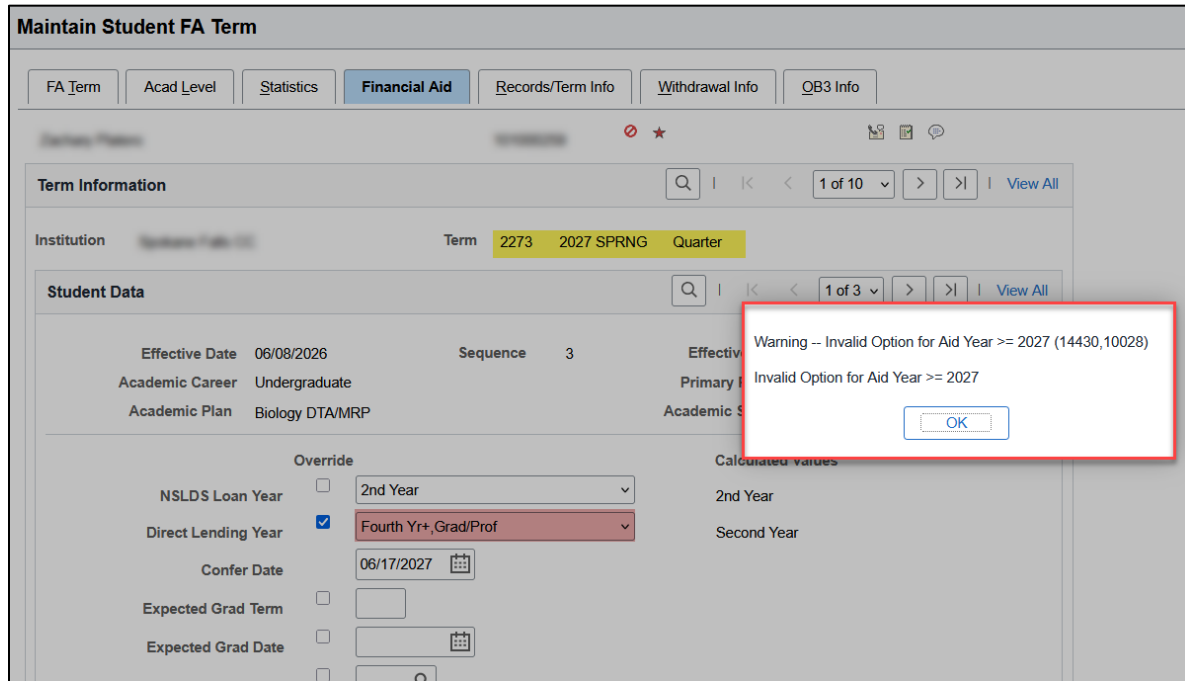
Maintain Student FA Term

FA Term | Acad Level | Statistics | Financial Aid | Records/Term Info | Withdrawal Info | OB3 Info

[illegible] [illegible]

Term Information

1 of 10 | View All

Institution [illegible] Term 2273 2027 SPRNG Quarter

Student Data

1 of 3 | View All

Effective Date 06/08/2026 Sequence 3 Effective

Academic Career Undergraduate Primary

Academic Plan Biology DTA/MRP Academic S

Warning -- Invalid Option for Aid Year >= 2027 (14430,10028)

Invalid Option for Aid Year >= 2027

OK

Override Calculated Values

NSLDS Loan Year 2nd Year 2nd Year

Direct Lending Year Fourth Yr+,Grad/Prof Second Year

Confer Date 06/17/2027

Expected Grad Term

Expected Grad Date